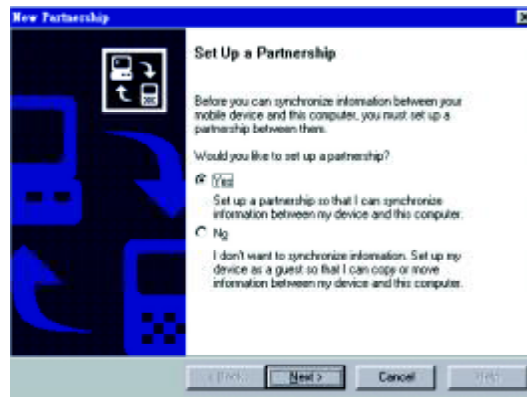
New Partnership

Set Up a Partnership

Before you can synchronize information between your mobile device and this computer, you must set up a partnership between them.

Would you like to set up a partnership?

Yes

Set up a partnership so that I can synchronize information between my device and this computer.

No

I don't want to synchronize information. Set up my device as a guest so that I can copy or move information between my device and this computer.

< Back | Next > | Cancel | Help